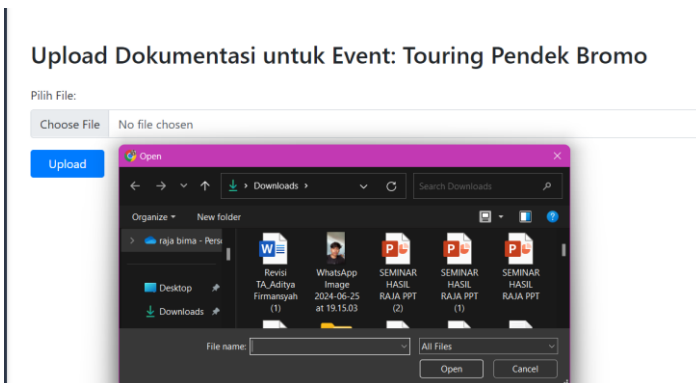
Upload Dokumentasi untuk Event: Touring Pendek Bromo

Pilih File:

Choose File No file chosen

Upload

Open

Downloads

Search Downloads

Organize New folder

raja bima - Pers

Desktop

Downloads

Revisi TA_Aditya Firmansyah (1)

WhatsApp Image 2024-06-25 at 19.15.03

SEMINAR HASIL RAJA PPT (2)

SEMINAR HASIL RAJA PPT (1)

SEMINAR HASIL RAJA PPT

File name:

All Files

Open

Cancel